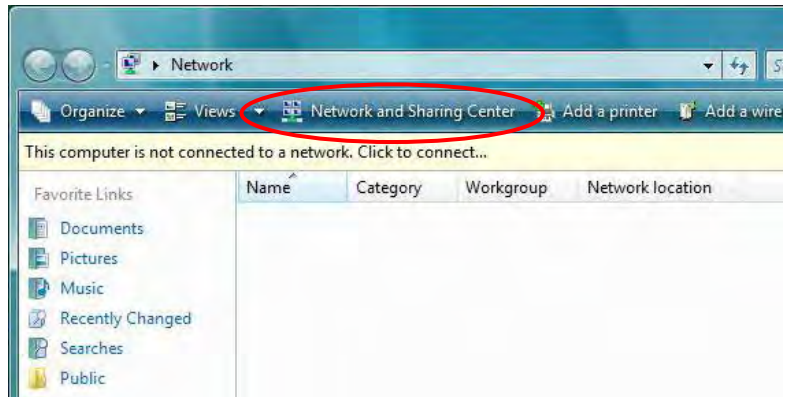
Network

Organize Views Network and Sharing Center Add a printer Add a wire

This computer is not connected to a network. Click to connect...

Favorite Links

Documents

Pictures

Music

Recently Changed

Searches

Public

| Name | Category | Workgroup | Network location |
|---|---|---|---|